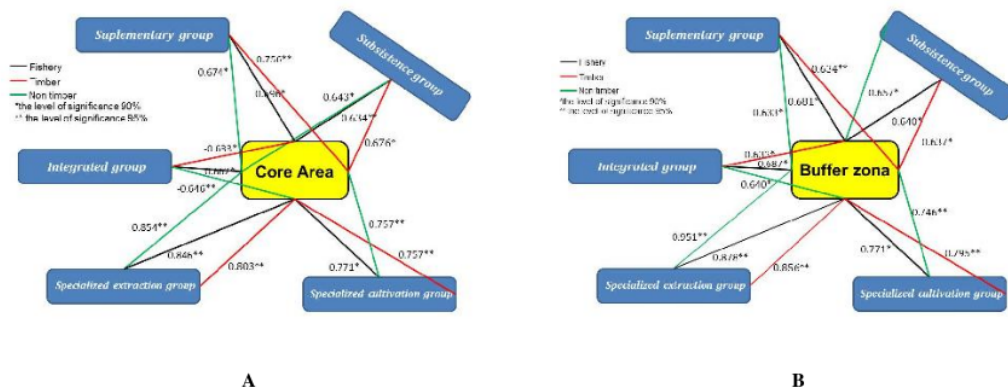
Suplementary group

Subsistence group

Fishery
Timber
Non timber
*the level of significance 90%
** the level of significance 95%

0.674*
0.750**
0.696*
0.643*
0.634**
0.676*
-0.633*
0.607*
-0.646**

Integrated group

Core Area

0.854**
0.846**
0.803**
0.757**
0.757**
0.771*

Specialized extraction group

Specialized cultivation group

A

Suplementary group

Subsistence group

Fishery
Timber
Non timber
*the level of significance 90%
** the level of significance 95%

0.624**
0.601*
0.633*
0.657*
0.640*
0.637*
0.633*
0.687*
0.640*

Integrated group

Buffer zona

0.951**
0.878**
0.856**
0.746**
0.771*
0.795**

Specialized extraction group

Specialized cultivation group

B